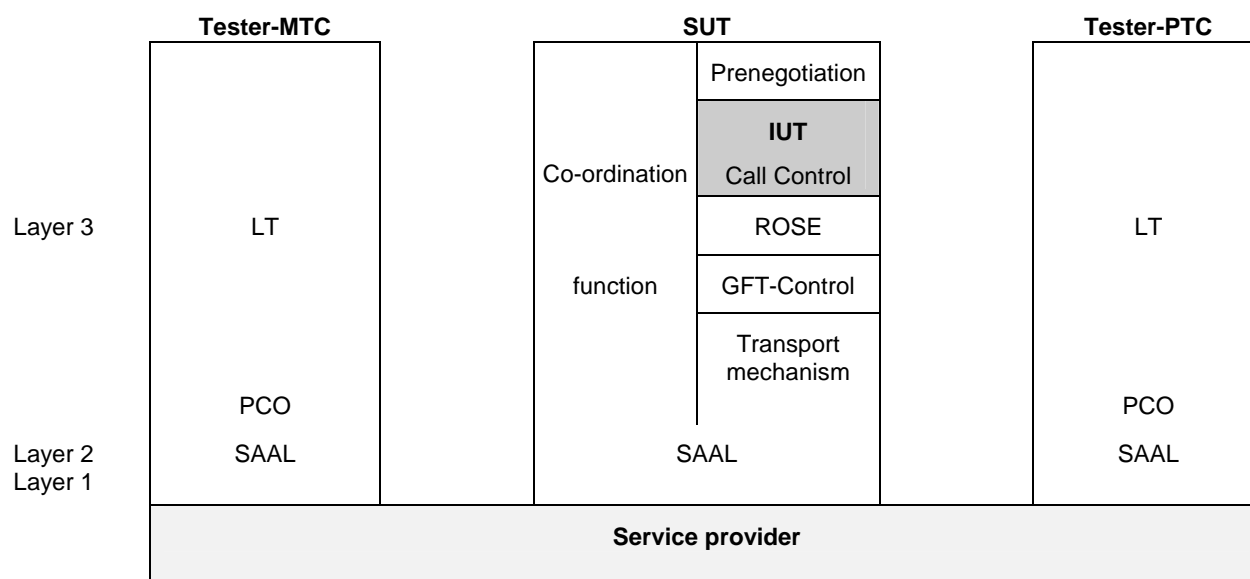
Tester-MTC

SUT

Tester-PTC

Prenegotiation

IUT
Call Control

Co-ordination

Layer 3

LT

ROSE

LT

function

GFT-Control

Transport mechanism

PCO

PCO

Layer 2
Layer 1

SAAL

SAAL

SAAL

Service provider